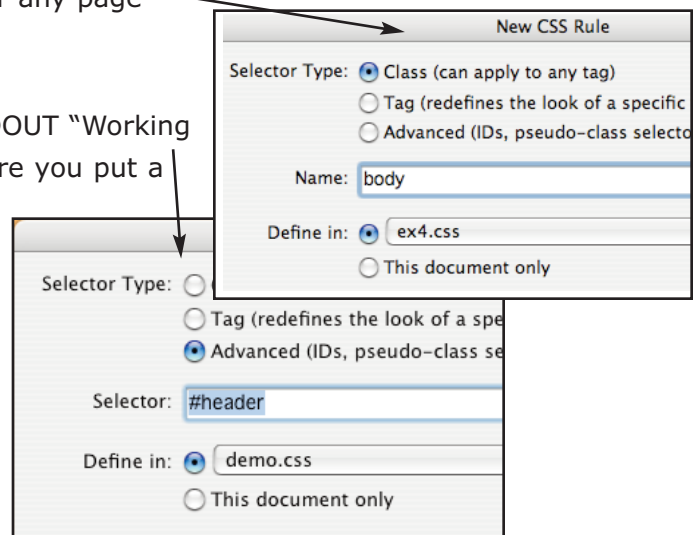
any page

OUT "Working
re you put a

New CSS Rule

Selector Type: Class (can apply to any tag)
Tag (redefines the look of a specific
Advanced (IDs, pseudo-class selecto

Name: body

Define in: ex4.css
This document only

Selector Type: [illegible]
Tag (redefines the look of a spe
Advanced (IDs, pseudo-class se

Selector: #header

Define in: demo.css
This document only